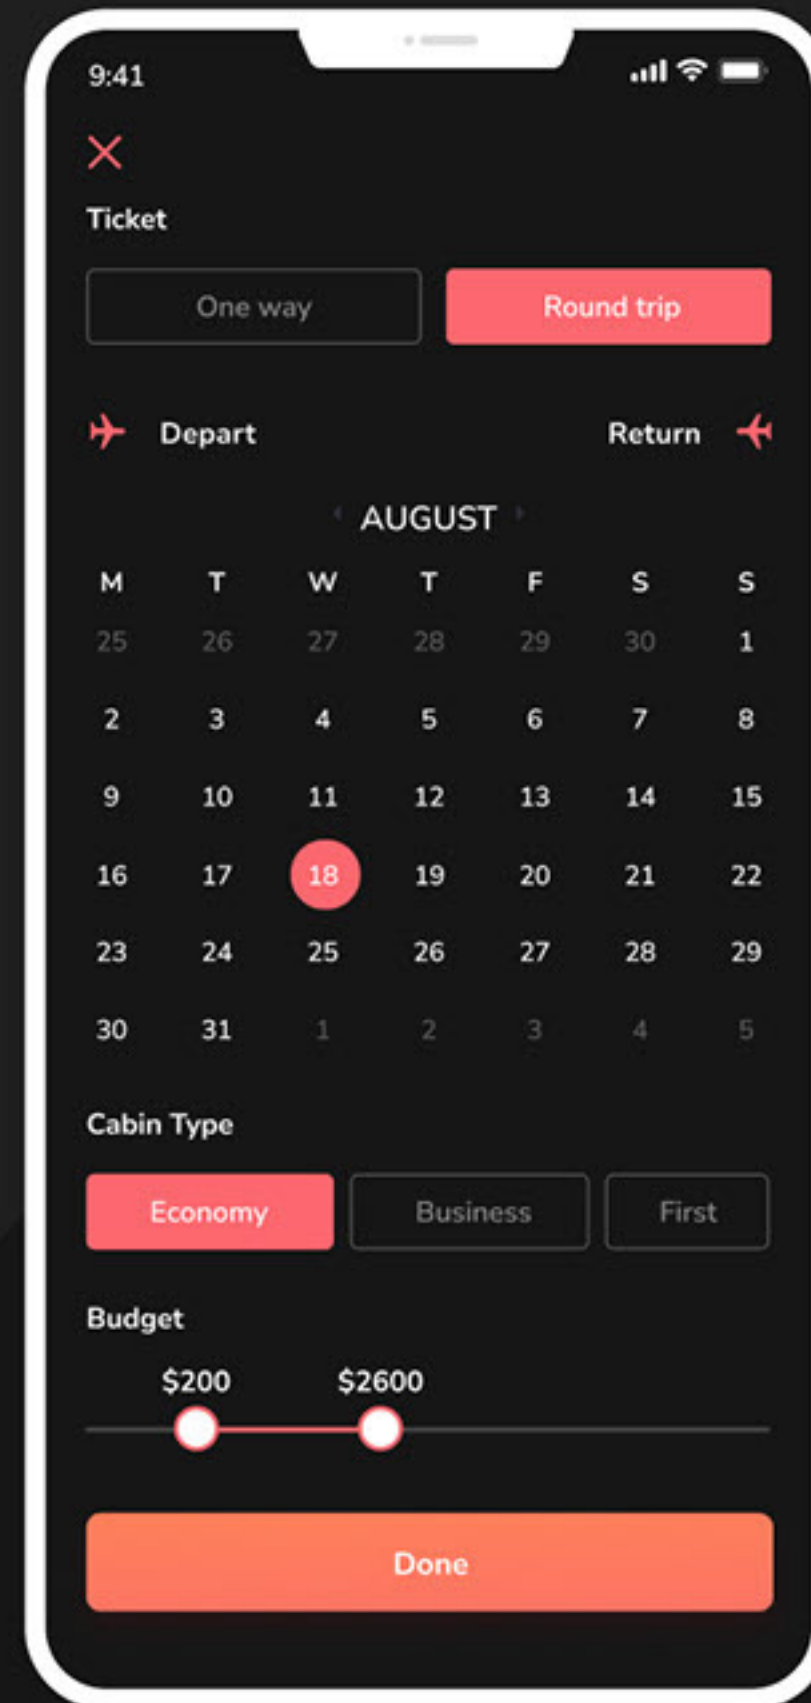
9:41

Ticket

One way

Round trip

Depart

Return

AUGUST

| M | T | W | T | F | S | S |
|---|---|---|---|---|---|---|
| 25 | 26 | 27 | 28 | 29 | 30 | 1 |
| 2 | 3 | 4 | 5 | 6 | 7 | 8 |
| 9 | 10 | 11 | 12 | 13 | 14 | 15 |
| 16 | 17 | 18 | 19 | 20 | 21 | 22 |
| 23 | 24 | 25 | 26 | 27 | 28 | 29 |
| 30 | 31 | 1 | 2 | 3 | 4 | 5 |

Cabin Type

Economy

Business

First

Budget

$200

$2600

Done